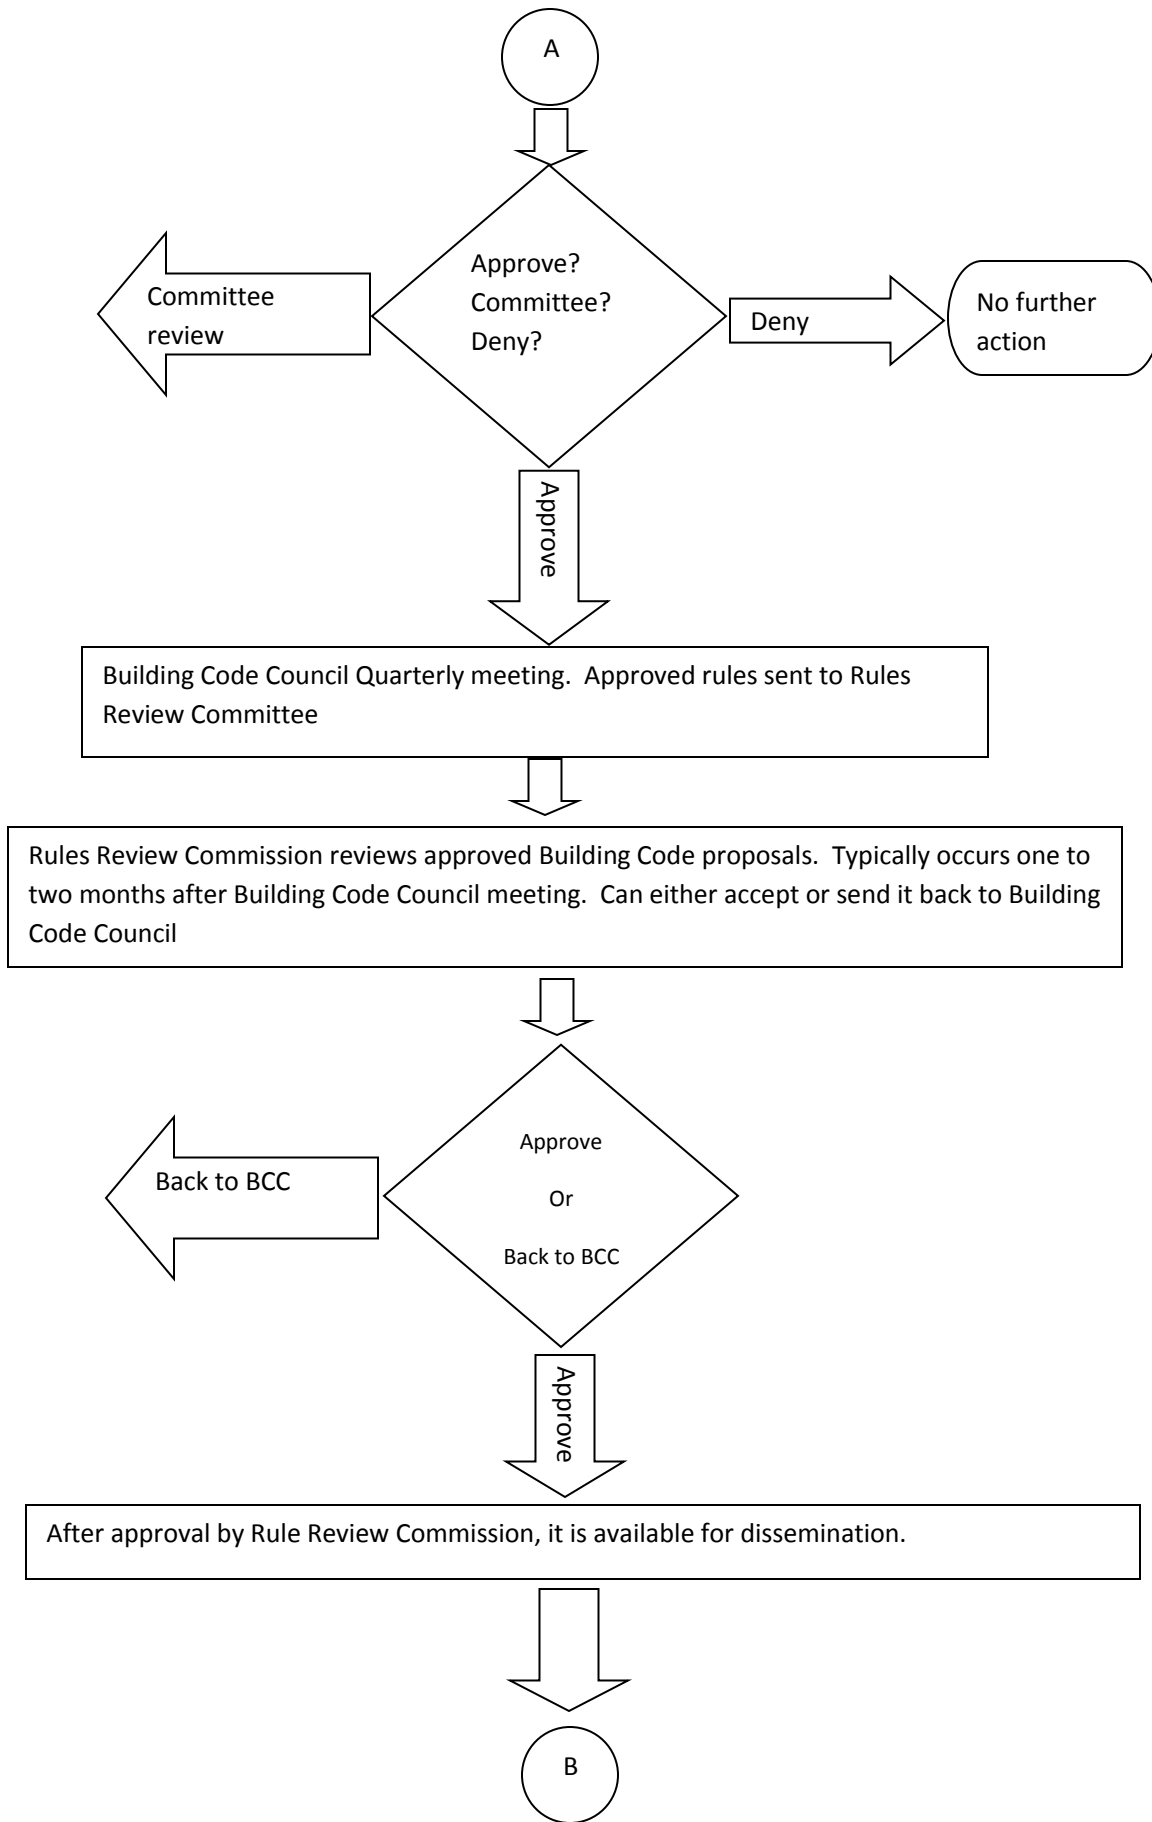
A

Committee review

Approve?
Committee?
Deny?

Deny

No further action

Approve

Building Code Council Quarterly meeting. Approved rules sent to Rules Review Committee

Rules Review Commission reviews approved Building Code proposals. Typically occurs one to two months after Building Code Council meeting. Can either accept or send it back to Building Code Council

Back to BCC

Approve

Or

Back to BCC

Approve

After approval by Rule Review Commission, it is available for dissemination.

B